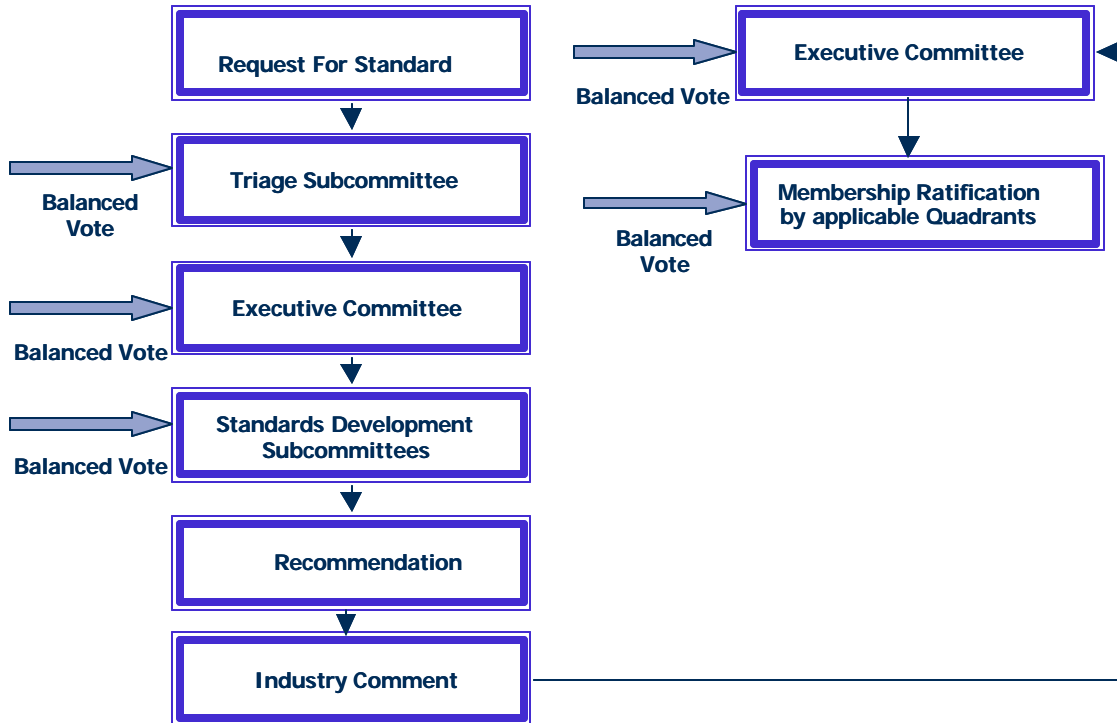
Request For Standard

Balanced Vote

Triage Subcommittee

Balanced Vote

Executive Committee

Balanced Vote

Standards Development Subcommittees

Recommendation

Industry Comment

Balanced Vote

Executive Committee

Balanced Vote

Membership Ratification by applicable Quadrants